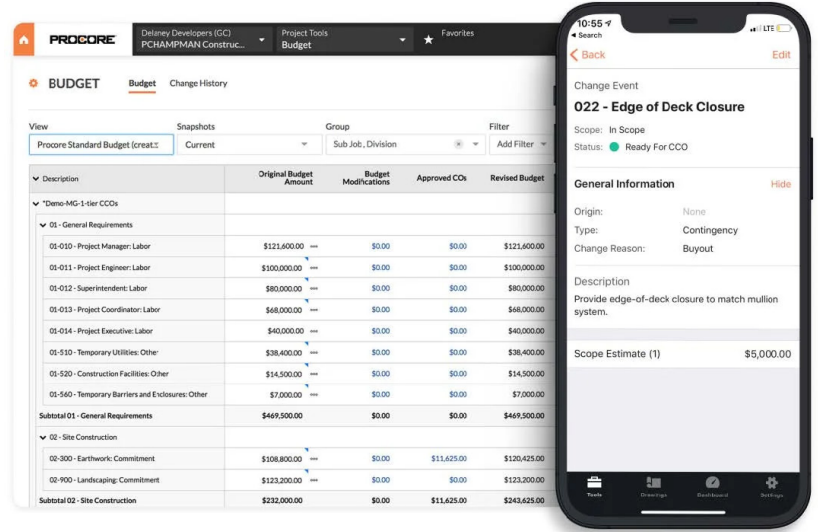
PROCORE
Delaney Developers (GC)
PCHAMPMAN Construct...
Project Tools
Budget
Favorites

BUDGET
Budget
Change History

View
Procore Standard Budget (creat...
Snapshots
Current
Group
Sub Job, Division
Filter
Add Filter

| Description | Original Budget Amount | Budget Modifications | Approved COs | Revised Budget |
|---|---|---|---|---|
| *Demo-MG-1-tier CCOs | | | | |
| 01 - General Requirements | | | | |
| 01-010 - Project Manager: Labor | $121,600.00 | $0.00 | $0.00 | $121,600.00 |
| 01-011 - Project Engineer: Labor | $100,000.00 | $0.00 | $0.00 | $100,000.00 |
| 01-012 - Superintendent: Labor | $80,000.00 | $0.00 | $0.00 | $80,000.00 |
| 01-013 - Project Coordinator: Labor | $68,000.00 | $0.00 | $0.00 | $68,000.00 |
| 01-014 - Project Executive: Labor | $40,000.00 | $0.00 | $0.00 | $40,000.00 |
| 01-510 - Temporary Utilities: Other | $38,400.00 | $0.00 | $0.00 | $38,400.00 |
| 01-520 - Construction Facilities: Other | $14,500.00 | $0.00 | $0.00 | $14,500.00 |
| 01-560 - Temporary Barriers and Enclosures: Other | $7,000.00 | $0.00 | $0.00 | $7,000.00 |
| Subtotal 01 - General Requirements | $469,500.00 | $0.00 | $0.00 | $469,500.00 |
| 02 - Site Construction | | | | |
| 02-300 - Earthwork: Commitment | $108,800.00 | $0.00 | $11,625.00 | $120,425.00 |
| 02-900 - Landscaping: Commitment | $123,200.00 | $0.00 | $0.00 | $123,200.00 |
| Subtotal 02 - Site Construction | $232,000.00 | $0.00 | $11,625.00 | $243,625.00 |

10:55
Search
LTE
Back
Edit
Change Event
022 - Edge of Deck Closure
Scope: In Scope
Status: Ready For CCO

General Information
Hide
Origin: None
Type: Contingency
Change Reason: Buyout

Description
Provide edge-of-deck closure to match mullion system.

Scope Estimate (1) $5,000.00

Tools
Drawings
Dashboard
Settings